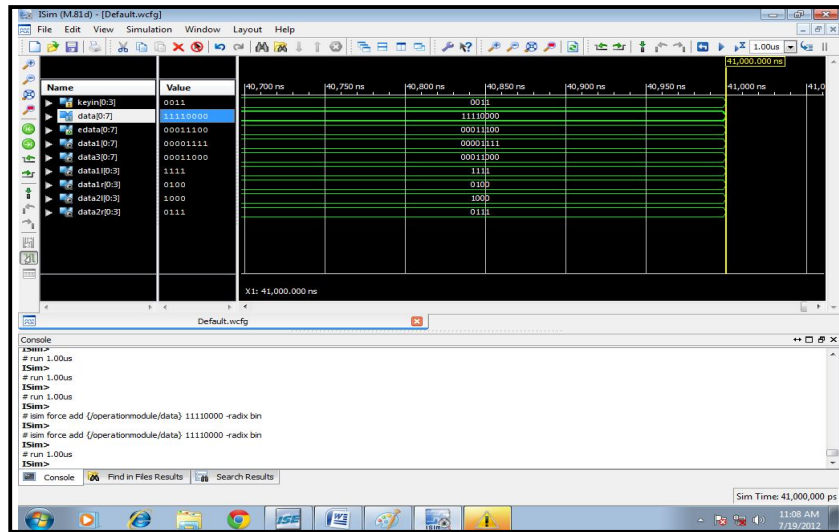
ISim (M.81d) - [Default.wcfg]

File Edit View Simulation Window Layout Help

1.00us

41,000.000 ns

| Name | Value |
|---|---|
| keyin[0:3] | 0011 |
| data[0:7] | 11110000 |
| edata[0:7] | 00011100 |
| data1[0:7] | 00001111 |
| data3[0:7] | 00011000 |
| data1l[0:3] | 1111 |
| data1r[0:3] | 0100 |
| data2l[0:3] | 1000 |
| data2r[0:3] | 0111 |

40,700 ns 40,750 ns 40,800 ns 40,850 ns 40,900 ns 40,950 ns 41,000 ns 41,0

0011
11110000
00011100
00001111
00011000
1111
0100
1000
0111

X1: 41,000.000 ns

Default.wcfg

Console

ISim>
# run 1.00us
ISim>
# run 1.00us
ISim>
# run 1.00us
ISim>
# isim force add {/operationmodule/data} 11110000 -radix bin
ISim>
# isim force add {/operationmodule/data} 11110000 -radix bin
ISim>
# run 1.00us
ISim>

Console Find in Files Results Search Results

Sim Time: 41,000,000 ps

11:08 AM
7/19/2012